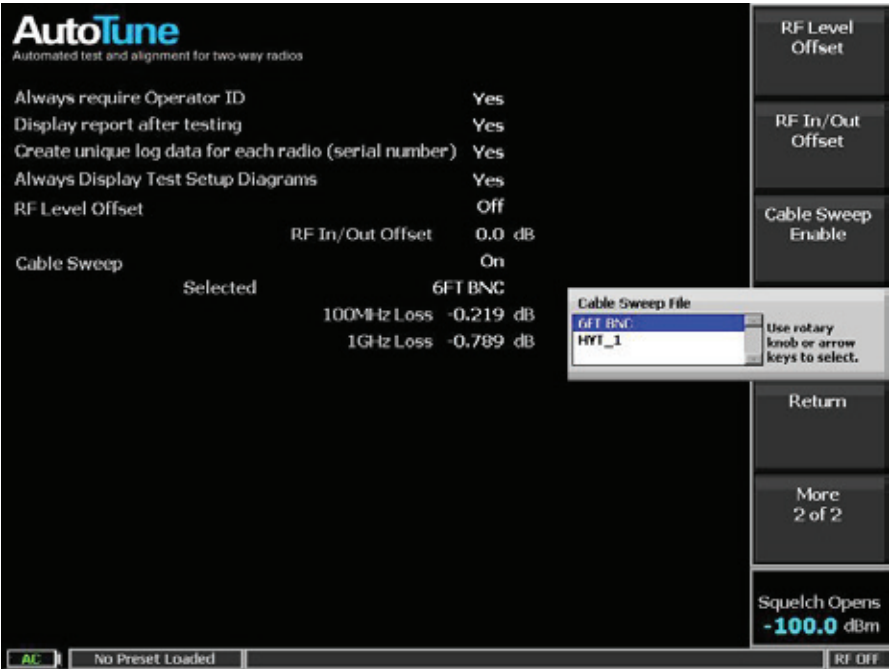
AutoTune
Automated test and alignment for two-way radios

Always require Operator ID Yes
Display report after testing Yes
Create unique log data for each radio (serial number) Yes
Always Display Test Setup Diagrams Yes
RF Level Offset Off
RF In/Out Offset 0.0 dB
Cable Sweep On
Selected 6FT BNC
100MHz Loss -0.219 dB
1GHz Loss -0.789 dB

Cable Sweep File
6FT BNC
HYT_1
Use rotary knob or arrow keys to select.

RF Level Offset

RF In/Out Offset

Cable Sweep Enable

Return

More 2 of 2

Squelch Opens
-100.0 dBm

AC
No Preset Loaded
RF Off